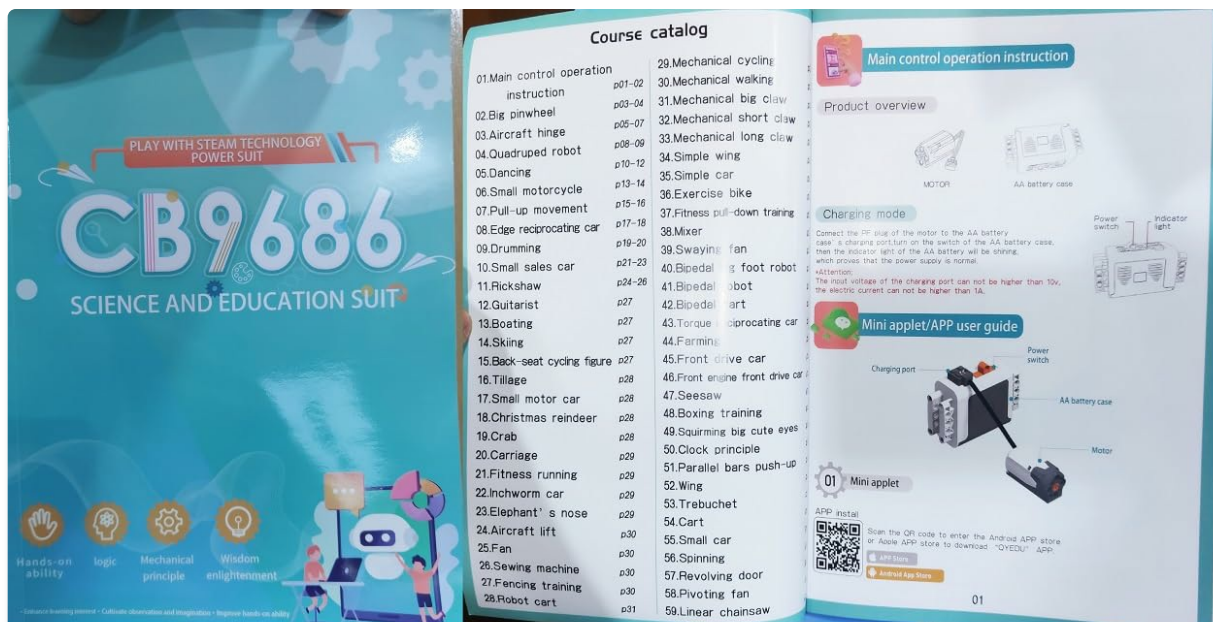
PLAY WITH STEAM TECHNOLOGY POWER SUIT

CB9686

SCIENCE AND EDUCATION SUIT

Hands-on ability
logic
Mechanical principle
Wisdom enlightenment

• Enhance learning interest • Cultivate observation and imagination • Improve hands-on ability

Course catalog

01.Main control operation instruction p01-02
02.Big pinwheel p03-04
03.Aircraft hinge p05-07
04.Quadruped robot p08-09
05.Dancing p10-12
06.Small motorcycle p13-14
07.Pull-up movement p15-16
08.Edge reciprocating car p17-18
09.Drumming p19-20
10.Small sales car p21-23
11.Rickshaw p24-26
12.Guitarist p27
13.Boating p27
14.Skiing p27
15.Back-seat cycling figure p27
16.Tillage p28
17.Small motor car p28
18.Christmas reindeer p28
19.Crab p28
20.Carriage p29
21.Fitness running p29
22.Inchworm car p29
23.Elephant' s nose p29
24.Aircraft lift p30
25.Fan p30
26.Sewing machine p30
27.Fencing training p30
28.Robot cart p31
29.Mechanical cycling
30.Mechanical walking
31.Mechanical big claw
32.Mechanical short claw
33.Mechanical long claw
34.Simple wing
35.Simple car
36.Exercise bike
37.Fitness pull-down training
38.Mixer
39.Swaying fan
40.Bipedal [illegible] foot robot
41.Bipedal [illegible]obot
42.Bipedal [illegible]art
43.Torque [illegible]eciprocating car
44.Farming
45.Front drive car
46.Front engine front drive car
47.Seesaw
48.Boxing training
49.Squirming big cute eyes
50.Clock principle
51.Parallel bars push-up
52.Wing
53.Trebuchet
54.Cart
55.Small car
56.Spinning
57.Revolving door
58.Pivoting fan
59.Linear chainsaw

Main control operation instruction

Product overview

MOTOR
AA battery case

Charging mode

Connect the PF plug of the motor to the AA battery case' s charging port,turn on the switch of the AA battery case, then the indicator light of the AA battery will be shining, which proves that the power supply is normal.
•Attention:
The input voltage of the charging port can not be higher than 10v, the electric current can not be higher than 1A.

Power switch
Indicator light

Mini applet/APP user guide

Charging port
Power switch
AA battery case
Motor

01 Mini applet

APP install

Scan the QR code to enter the Android APP store or Apple APP store to download "QYEDU" APP.

APP Store
Android App Store

01